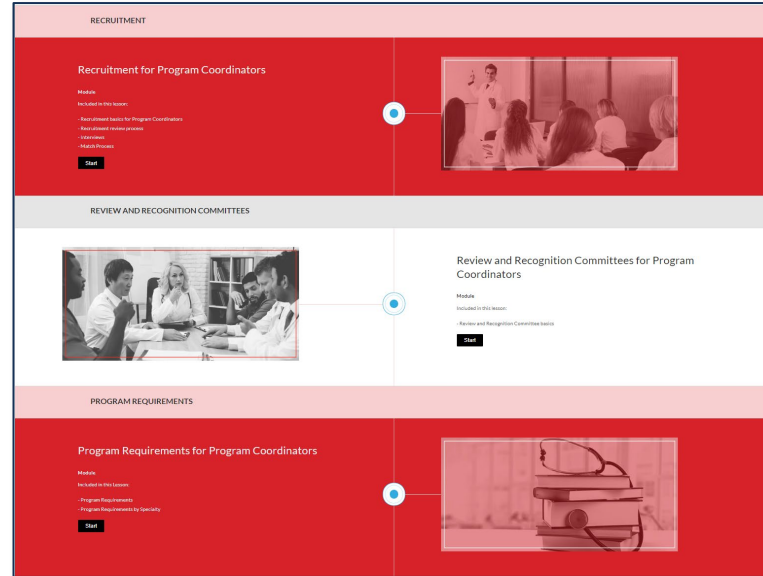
RECRUITMENT

Recruitment for Program Coordinators

Module

Included in this lesson:

- Recruitment basics for Program Coordinators
- Recruitment review process
- Interviews
- Match Process

Start

REVIEW AND RECOGNITION COMMITTEES

Review and Recognition Committees for Program Coordinators

Module

Included in this lesson:

- Review and Recognition Committee basics

Start

PROGRAM REQUIREMENTS

Program Requirements for Program Coordinators

Module

Included in this Lesson:

- Program Requirements
- Program Requirements by Specialty

Start